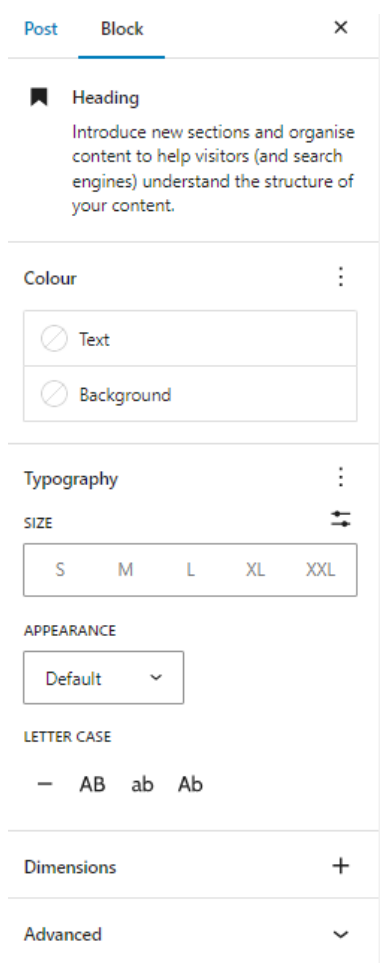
Post Block ×

Heading

Introduce new sections and organise content to help visitors (and search engines) understand the structure of your content.

Colour

Text

Background

Typography

SIZE

S M L XL XXL

APPEARANCE

Default

LETTER CASE

— AB ab Ab

Dimensions +

Advanced